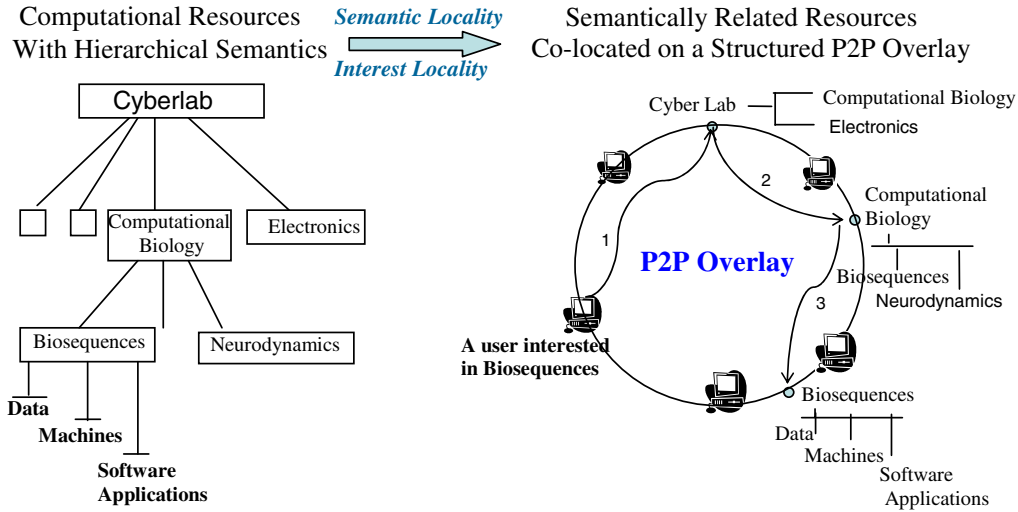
Computational Resources With Hierarchical Semantics

Semantic Locality

Interest Locality

Semantically Related Resources Co-located on a Structured P2P Overlay

Cyberlab

Computational Biology

Electronics

Biosequences

Neurodynamics

Data

Machines

Software Applications

Cyber Lab

Computational Biology

Electronics

2

1

P2P Overlay

Computational Biology

Biosequences

Neurodynamics

3

A user interested in Biosequences

Biosequences

Data

Machines

Software Applications